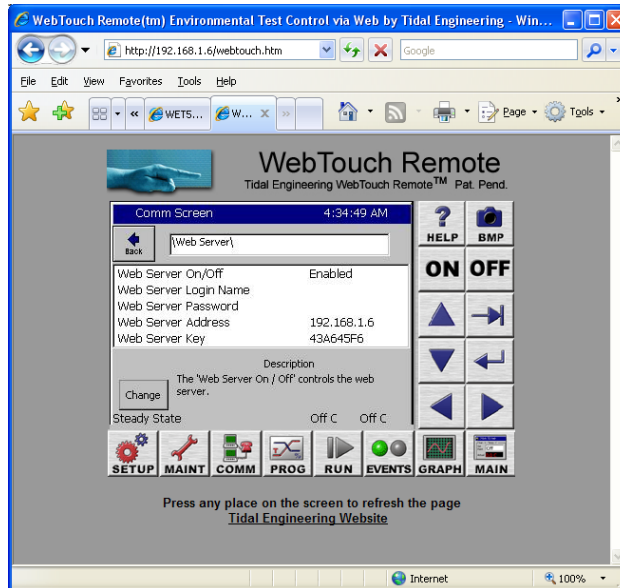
WebTouch Remote(tm) Environmental Test Control via Web by Tidal Engineering - Win...

http://192.168.1.6/webtouch.htm

Google

File Edit View Favorites Tools Help

WETS... W...

Page Tools

WebTouch Remote
Tidal Engineering WebTouch Remote™ Pat. Pend.

Comm Screen 4:34:49 AM

Back \Web Server\

| | |
|---|---|
| Web Server On/Off | Enabled |
| Web Server Login Name | |
| Web Server Password | |
| Web Server Address | 192.168.1.6 |
| Web Server Key | 43A645F6 |

Description
The 'Web Server On / Off' controls the web server.

Change

Steady State Off C Off C

HELP BMP
ON OFF

SETUP MAINT COMM PROG RUN EVENTS GRAPH MAIN

Press any place on the screen to refresh the page
Tidal Engineering Website

Internet 100%